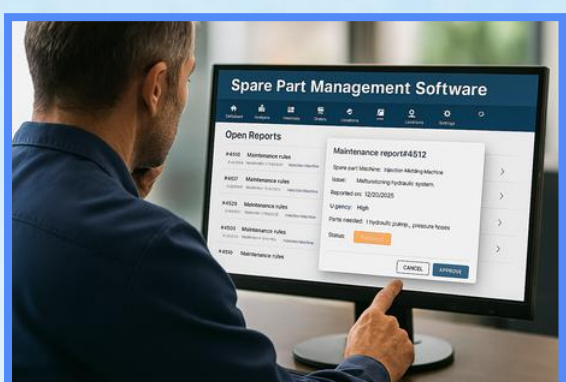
Spare Part Management Software

Dashboard Analysis Inventory Orders Locations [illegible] Locations Settings

Open Reports

#4510 Maintenance rules
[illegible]

#4507 Maintenance rules
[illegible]

#4529 Maintenance rules
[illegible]

#4503 Maintenance rules
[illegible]

#4510 Maintenance rules

Maintenance report#4512

Spare part Machine: Injection Molding Machine

Issue: Malfunctioning hydraulic system

Reported on: 12/20/2025

Urgency: High

Parts needed: Hydraulic pump, pressure hoses

Status: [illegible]

CANCEL APPROVE